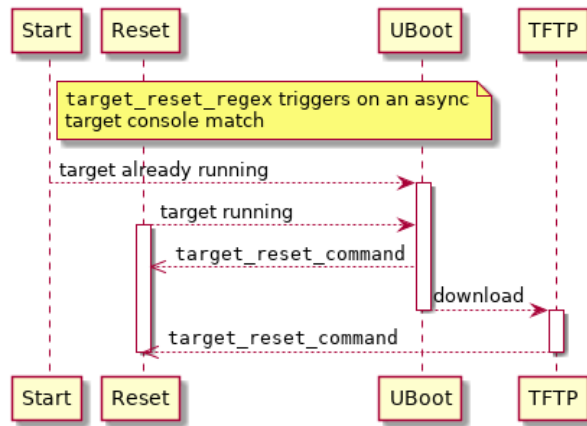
Start

Reset

UBoot

TFTP

target_reset_regex triggers on an async target console match

target already running

target running

target_reset_command

download

target_reset_command

Start

Reset

UBoot

TFTP